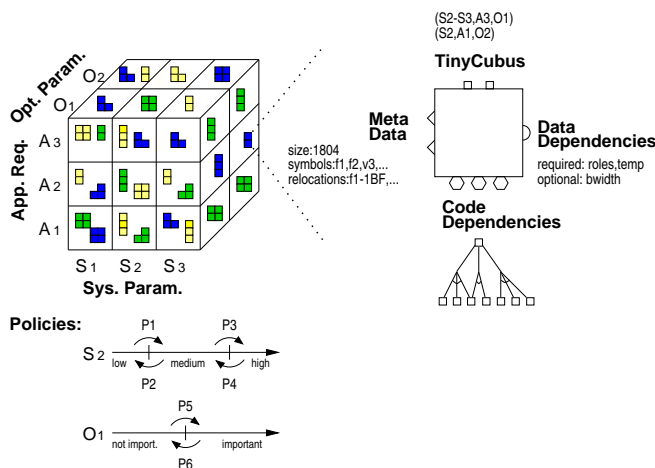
Opt. Param.
O2
O1
App. Req.
A3
A2
A1
S1 S2 S3
Sys. Param.

size:1804
symbols:f1,f2,v3,...
relocations:f1-1BF,...

(S2-S3,A3,O1)
(S2,A1,O2)
TinyCubus
Meta Data
Data Dependencies
required: roles,temp
optional: bwidth
Code Dependencies

Policies:
S2
P1
P3
low
medium
high
P2
P4

O1
P5
not import.
important
P6